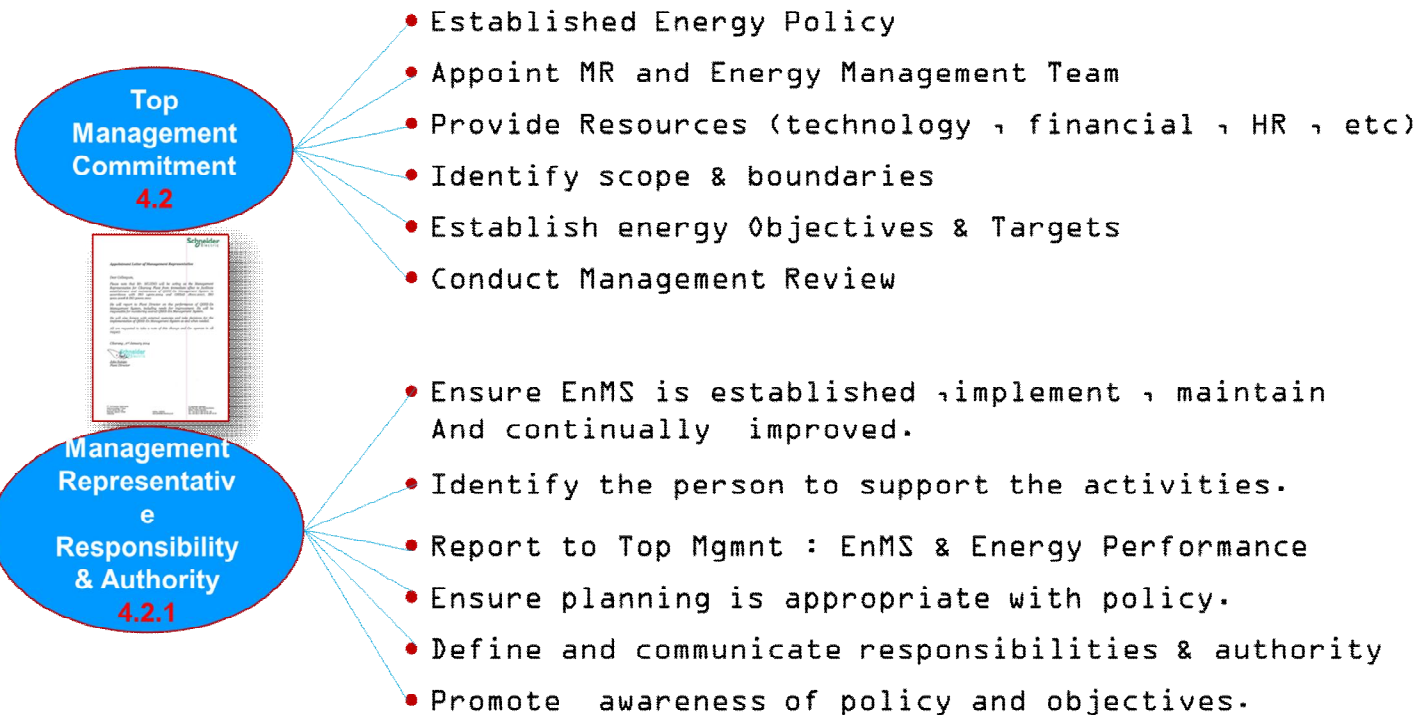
Top Management Commitment
4.2

Schneider Electric

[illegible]

Management Representativ e Responsibility & Authority
4.2.1

Established Energy Policy
Appoint MR and Energy Management Team
Provide Resources (technology , financial , HR , etc)
Identify scope & boundaries
Establish energy Objectives & Targets
Conduct Management Review

Ensure EnMS is established ,implement , maintain And continually improved.
Identify the person to support the activities.
Report to Top Mgmnt : EnMS & Energy Performance
Ensure planning is appropriate with policy.
Define and communicate responsibilities & authority
Promote awareness of policy and objectives.